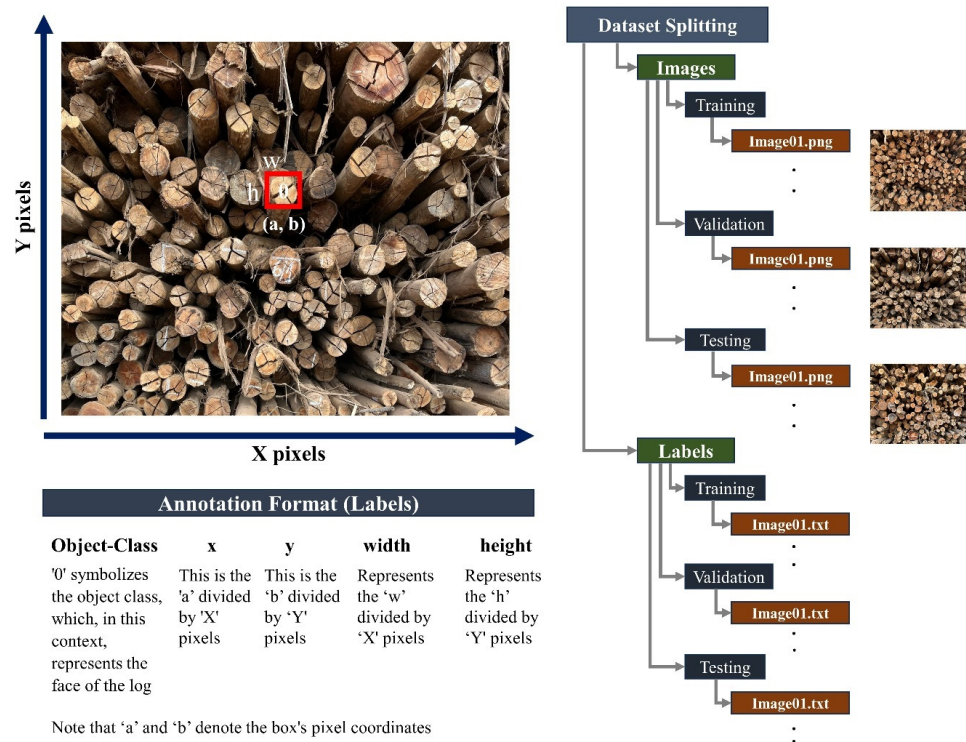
Y pixels

w
h 0
(a, b)

X pixels

Annotation Format (Labels)

| Object-Class | x | y | width | height |
|---|---|---|---|---|
| '0' symbolizes the object class, which, in this context, represents the face of the log | This is the 'a' divided by 'X' pixels | This is the 'b' divided by 'Y' pixels | Represents the 'w' divided by 'X' pixels | Represents the 'h' divided by 'Y' pixels |

Note that 'a' and 'b' denote the box's pixel coordinates

Dataset Splitting

Images

Training

Image01.png

.
.

Validation

Image01.png

.
.

Testing

Image01.png

.
.

Labels

Training

Image01.txt

.
.

Validation

Image01.txt

.
.

Testing

Image01.txt

.
.